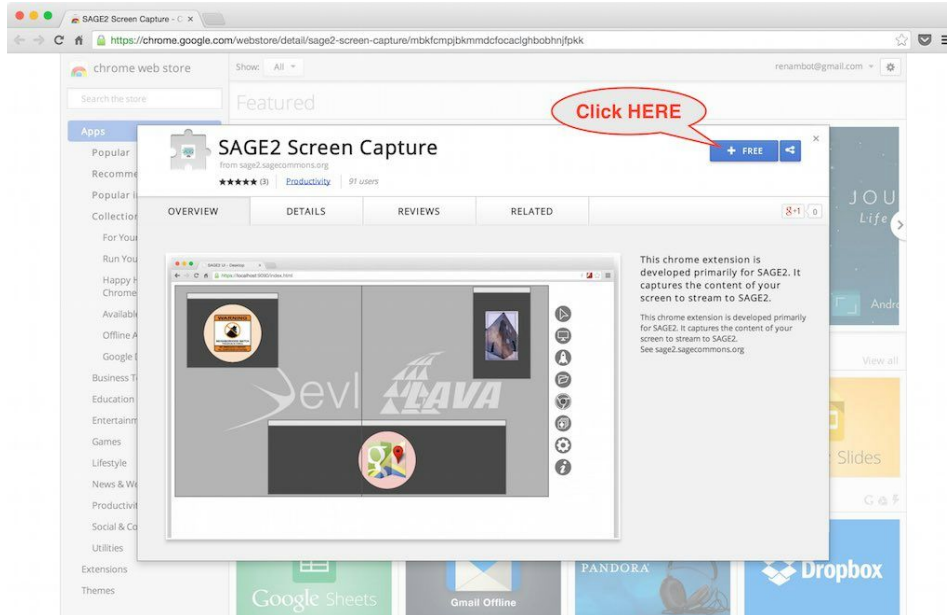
SAGE2 Screen Capture - C ×

https://chrome.google.com/webstore/detail/sage2-screen-capture/mbkfcmpjbkmmdcfocaclghbobhnjfpkk

chrome web store

Show: All

renambot@gmail.com

Search the store

Featured

Apps

Popular

Recomme

Popular i

Collection

For Your

Run You

Happy H Chrome

Availabl

Offline A

Google I

Business T

Education

Entertainm

Games

Lifestyle

News & We

Productivi

Social & Co

Utilities

Extensions

Themes

Click HERE

SAGE2 Screen Capture

from sage2.sagecommons.org

★★★★★ (3) Productivity 91 users

+ FREE

OVERVIEW DETAILS REVIEWS RELATED

g+1 0

SAGE2 UI - Desktop

https://localhost:9090/index.html

WARNING

evl

LAVA

This chrome extension is developed primarily for SAGE2. It captures the content of your screen to stream to SAGE2.

This chrome extension is developed primarily for SAGE2. It captures the content of your screen to stream to SAGE2.
See sage2.sagecommons.org

JOU

Life

Andr

View all

Slides

Google Sheets

Gmail Offline

PANDORA

Dropbox